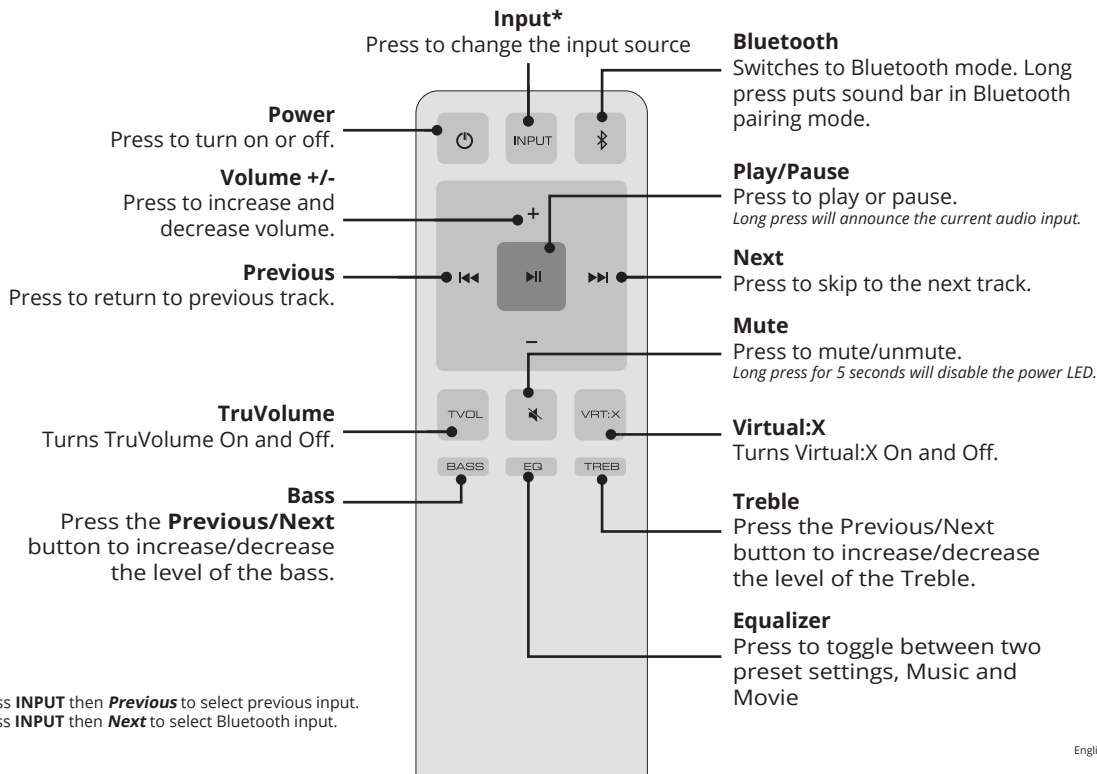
**Input***
Press to change the input source

**Bluetooth**
Switches to Bluetooth mode. Long press puts sound bar in Bluetooth pairing mode.

**Power**
Press to turn on or off.

INPUT

**Volume +/-**
Press to increase and decrease volume.

+

**Play/Pause**
Press to play or pause.
*Long press will announce the current audio input.*

**Previous**
Press to return to previous track.

**Next**
Press to skip to the next track.

–

**Mute**
Press to mute/unmute.
*Long press for 5 seconds will disable the power LED.*

**TruVolume**
Turns TruVolume On and Off.

TVOL

VRT:X

**Virtual:X**
Turns Virtual:X On and Off.

BASS

EQ

TREB

**Bass**
Press the **Previous/Next** button to increase/decrease the level of the bass.

**Treble**
Press the Previous/Next button to increase/decrease the level of the Treble.

**Equalizer**
Press to toggle between two preset settings, Music and Movie

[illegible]ss **INPUT** then ***Previous*** to select previous input.
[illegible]ss **INPUT** then ***Next*** to select Bluetooth input.

Engli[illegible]